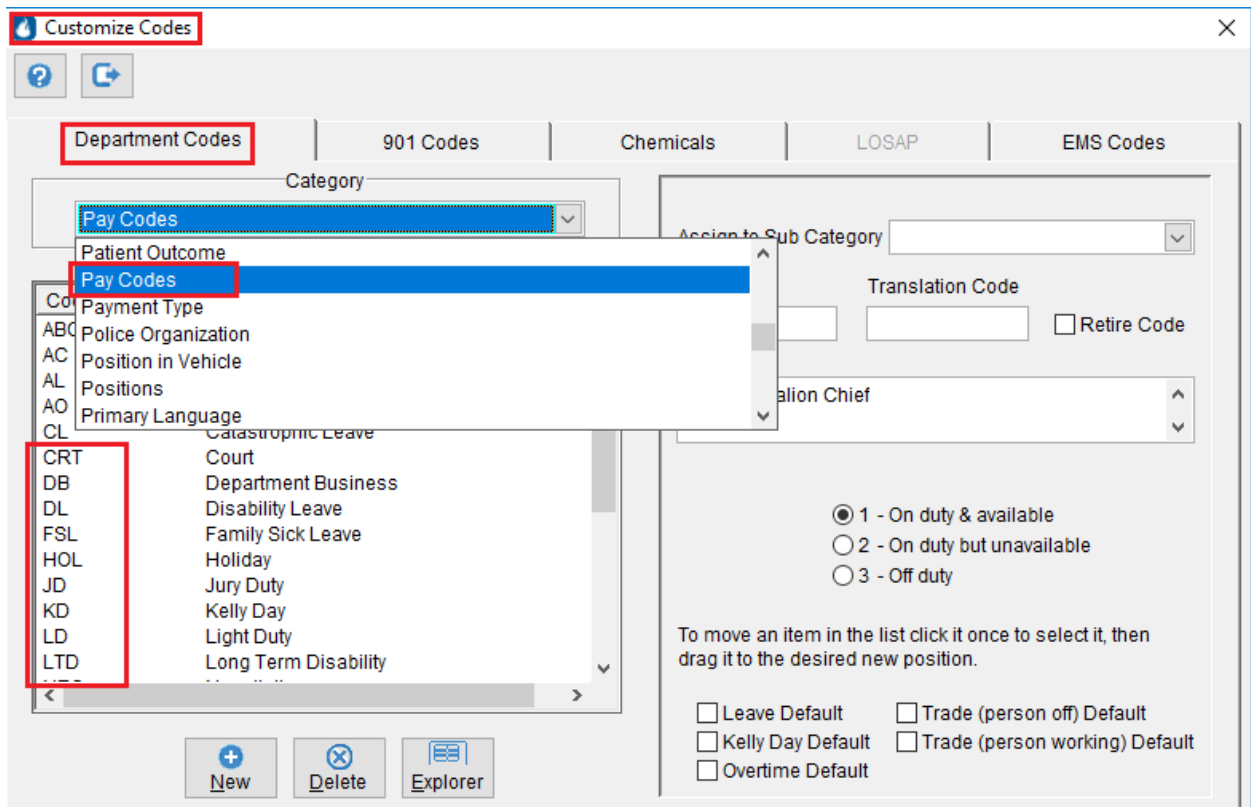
Customize Codes

Department Codes
901 Codes
Chemicals
LOSAP
EMS Codes

Category
Pay Codes
Patient Outcome
Pay Codes
Payment Type
Police Organization
Position in Vehicle
Positions
Primary Language

Co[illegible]
ABC
AC
AL
AO
CL Catastrophic Leave
CRT Court
DB Department Business
DL Disability Leave
FSL Family Sick Leave
HOL Holiday
JD Jury Duty
KD Kelly Day
LD Light Duty
LTD Long Term Disability

New
Delete
Explorer

Assign to Sub Category
Translation Code
Retire Code
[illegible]alion Chief

1 - On duty & available
2 - On duty but unavailable
3 - Off duty

To move an item in the list click it once to select it, then drag it to the desired new position.

Leave Default
Trade (person off) Default
Kelly Day Default
Trade (person working) Default
Overtime Default